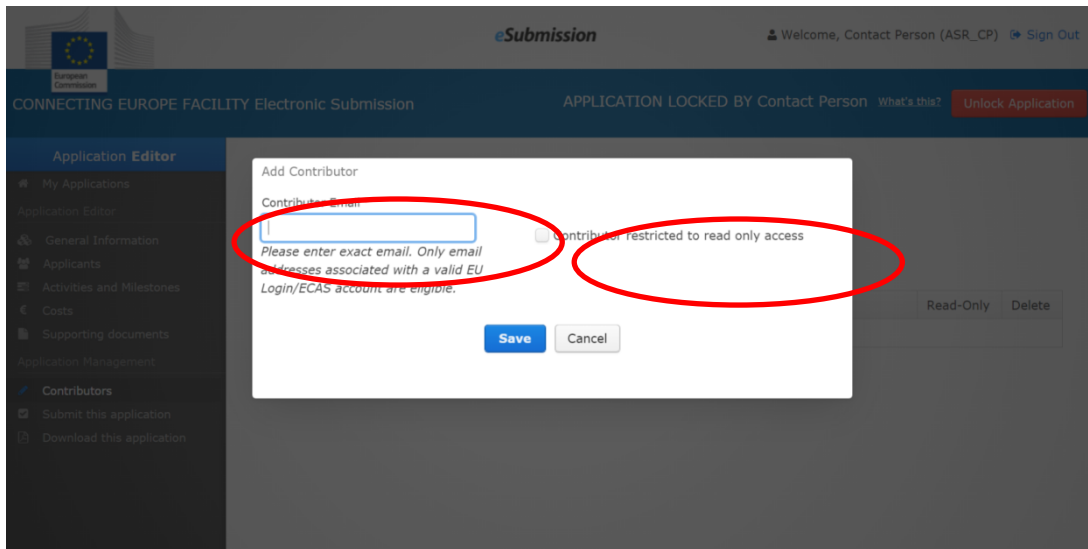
European Commission

eSubmission

Welcome, Contact Person (ASR_CP) Sign Out

CONNECTING EUROPE FACILITY Electronic Submission

APPLICATION LOCKED BY Contact Person What's this? Unlock Application

Application Editor

My Applications

Application Editor

General Information

Applicants

Activities and Milestones

Costs

Supporting documents

Application Management

Contributors

Submit this application

Download this application

Add Contributor

Contributor Email

Please enter exact email. Only email addresses associated with a valid EU Login/ECAS account are eligible.

Contributor restricted to read only access

Save Cancel

Read-Only Delete